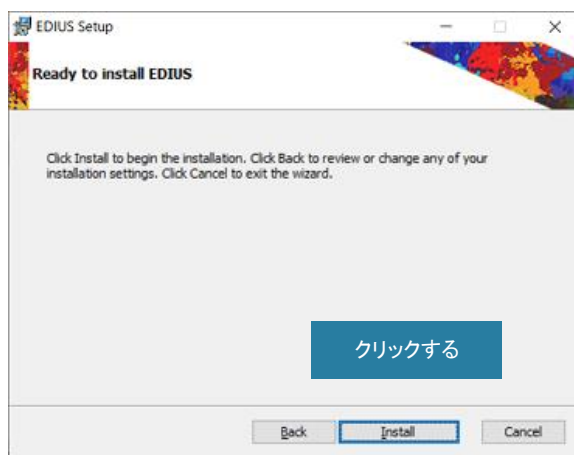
EDIUS Setup

Ready to install EDIUS

Click Install to begin the installation. Click Back to review or change any of your installation settings. Click Cancel to exit the wizard.

クリックする

Back Install Cancel